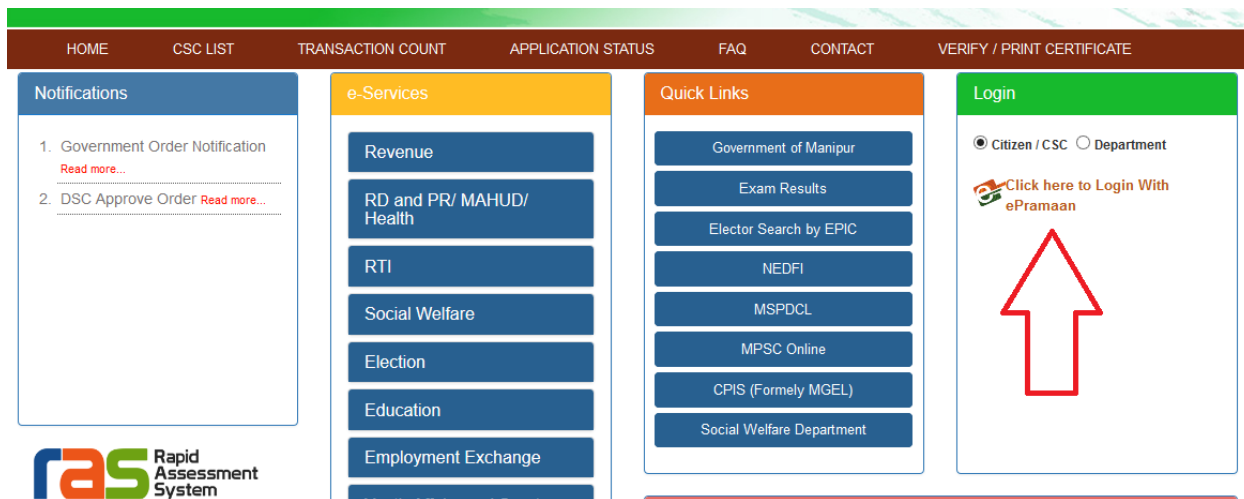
HOME CSC LIST TRANSACTION COUNT APPLICATION STATUS FAQ CONTACT VERIFY / PRINT CERTIFICATE

Notifications

1. Government Order Notification Read more...
2. DSC Approve Order Read more...

e-Services

Revenue
RD and PR/ MAHUD/ Health
RTI
Social Welfare
Election
Education
Employment Exchange
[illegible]

Quick Links

Government of Manipur
Exam Results
Elector Search by EPIC
NEDFI
MSPDCL
MPSC Online
CPIS (Formely MGEL)
Social Welfare Department

Login

Citizen / CSC Department

Click here to Login With ePramaan

ras Rapid Assessment System